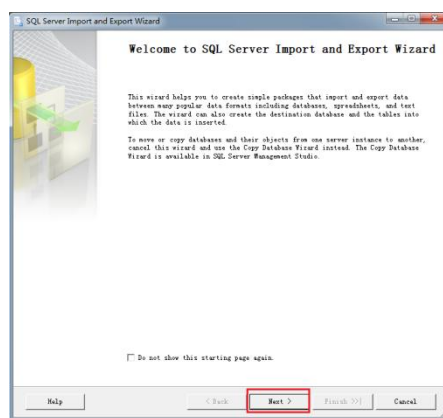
SQL Server Import and Export Wizard

Welcome to SQL Server Import and Export Wizard

This wizard helps you to create simple packages that import and export data between many popular data formats including databases, spreadsheets, and text files. The wizard can also create the destination database and the tables into which the data is inserted.

To move or copy databases and their objects from one server instance to another, cancel this wizard and use the Copy Database Wizard instead. The Copy Database Wizard is available in SQL Server Management Studio.

Do not show this starting page again.

Help

< Back

Next >

Finish >>|

Cancel